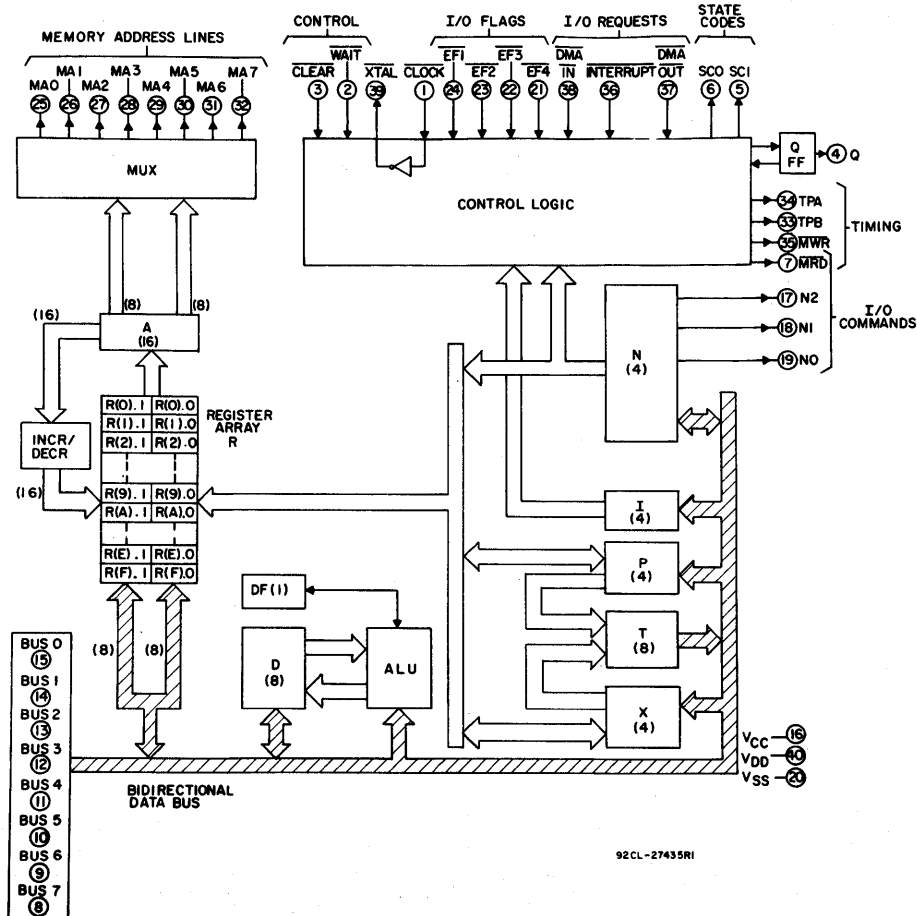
MEMORY ADDRESS LINES

MA0 25 MA1 26 MA2 27 MA3 28 MA4 29 MA5 30 MA6 31 MA7 32

CONTROL

$\overline{\text{CLEAR}}$ 3 $\overline{\text{WAIT}}$ 2 $\overline{\text{XTAL}}$ 39 $\overline{\text{CLOCK}}$ 1

I/O FLAGS

$\overline{\text{EF1}}$ 24 $\overline{\text{EF2}}$ 23 $\overline{\text{EF3}}$ 22 $\overline{\text{EF4}}$ 21

I/O REQUESTS

$\overline{\text{DMA IN}}$ 38 $\overline{\text{INTERRUPT}}$ 36 $\overline{\text{DMA OUT}}$ 37

STATE CODES

SC0 6 SC1 5

MUX

CONTROL LOGIC

Q FF 4 Q

34 TPA
33 TPB
35 $\overline{\text{MWR}}$
7 $\overline{\text{MRD}}$

TIMING

17 N2
18 N1
19 N0

I/O COMMANDS

(8) (8)

(16)

A (16)

N (4)

REGISTER ARRAY R

| R(0).1 | R(0).0 |
|---|---|
| R(1).1 | R(1).0 |
| R(2).1 | R(2).0 |
| R(9).1 | R(9).0 |
| R(A).1 | R(A).0 |
| R(E).1 | R(E).0 |
| R(F).1 | R(F).0 |

INCR/ DECR

(16)

I (4)

P (4)

T (8)

X (4)

DF(1)

D (8)

ALU

(8) (8)

BUS 0 15
BUS 1 14
BUS 2 13
BUS 3 12
BUS 4 11
BUS 5 10
BUS 6 9
BUS 7 8

BIDIRECTIONAL DATA BUS

$V_{CC}$ 16
$V_{DD}$ 40
$V_{SS}$ 20

92CL-27435R1